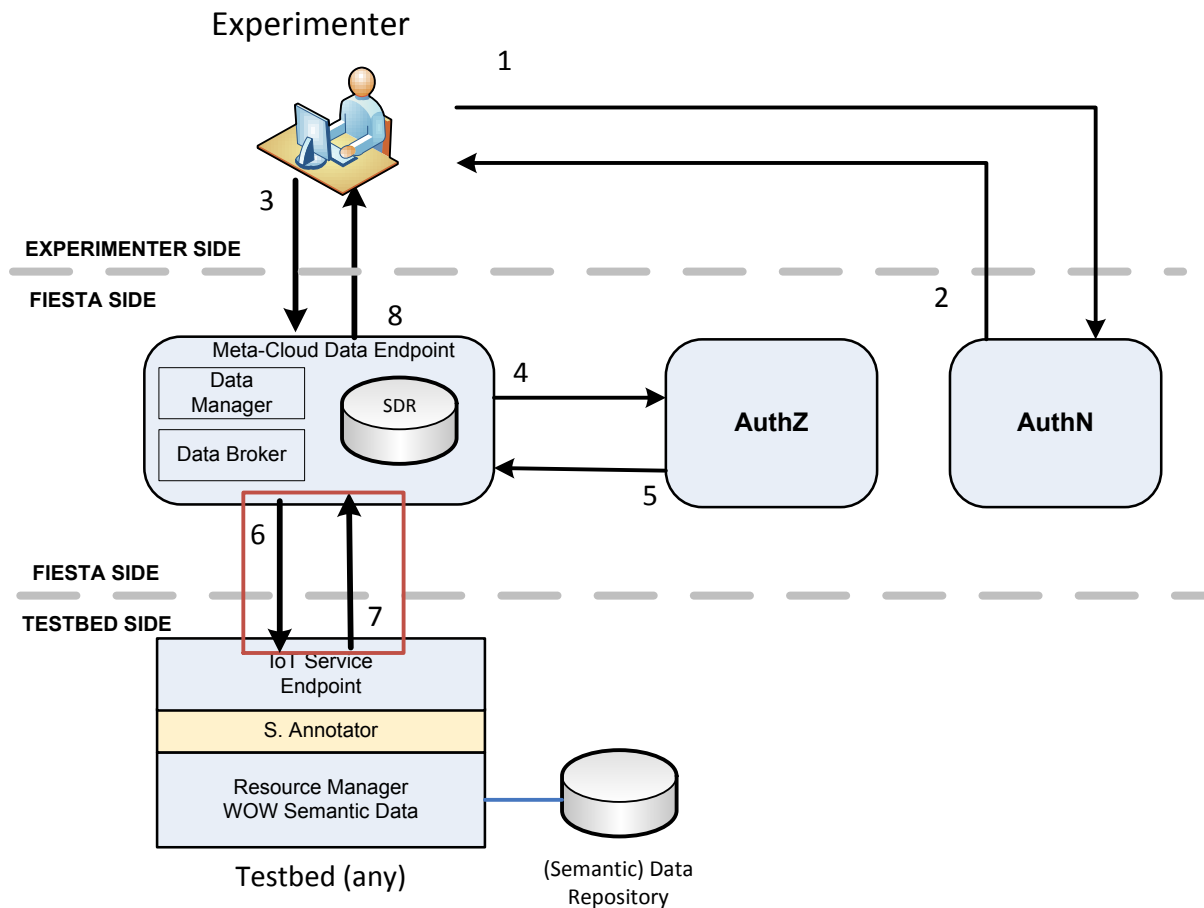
Experimenter

1

3

EXPERIMENTER SIDE

FIESTA SIDE

2

8

Meta-Cloud Data Endpoint

Data Manager

SDR

Data Broker

4

AuthZ

AuthN

5

6

FIESTA SIDE

TESTBED SIDE

7

IoT Service Endpoint

S. Annotator

Resource Manager
WOW Semantic Data

Testbed (any)

(Semantic) Data Repository